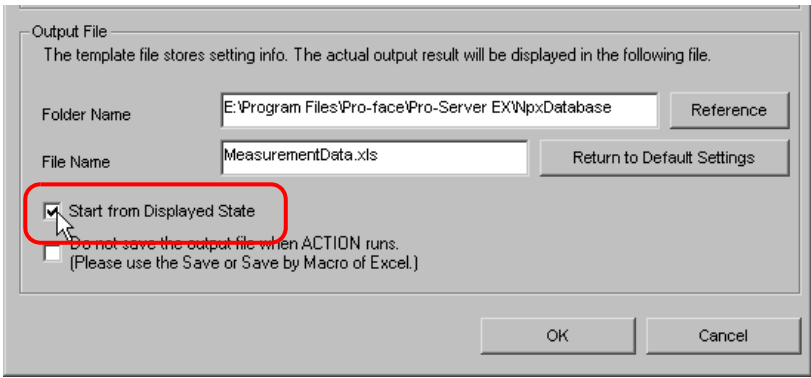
Output File

The template file stores setting info. The actual output result will be displayed in the following file.

Folder Name
E:\Program Files\Pro-face\Pro-Server EX\NpxDatabase
Reference

File Name
MeasurementData.xls
Return to Default Settings

Start from Displayed State

Do not save the output file when ACTION runs.
(Please use the Save or Save by Macro of Excel.)

OK
Cancel